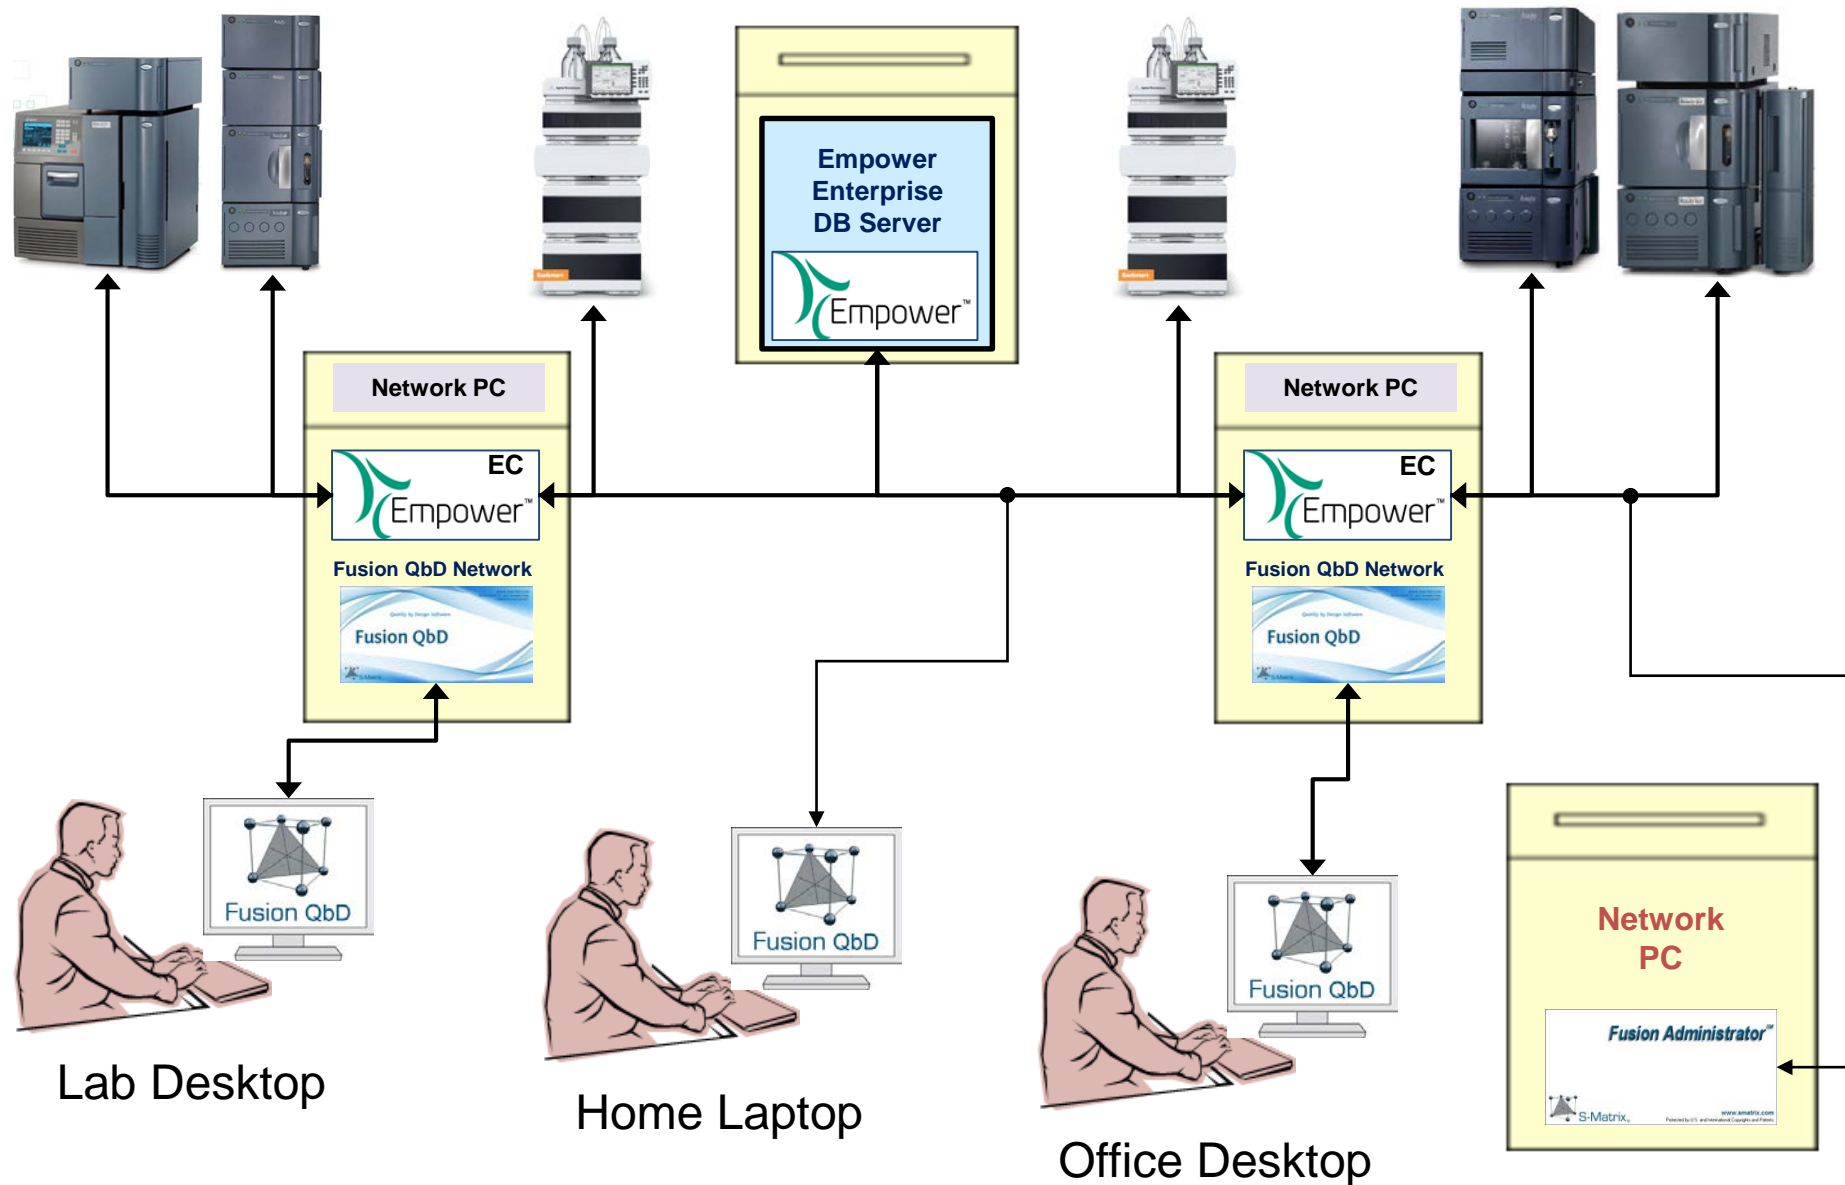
Empower Enterprise DB Server

Empower™

Network PC

EC

Empower™

Fusion QbD Network

Fusion QbD

Network PC

EC

Empower™

Fusion QbD Network

Fusion QbD

Fusion QbD

Lab Desktop

Fusion QbD

Home Laptop

Fusion QbD

Office Desktop

Network PC

Fusion Administrator™

S-Matrix